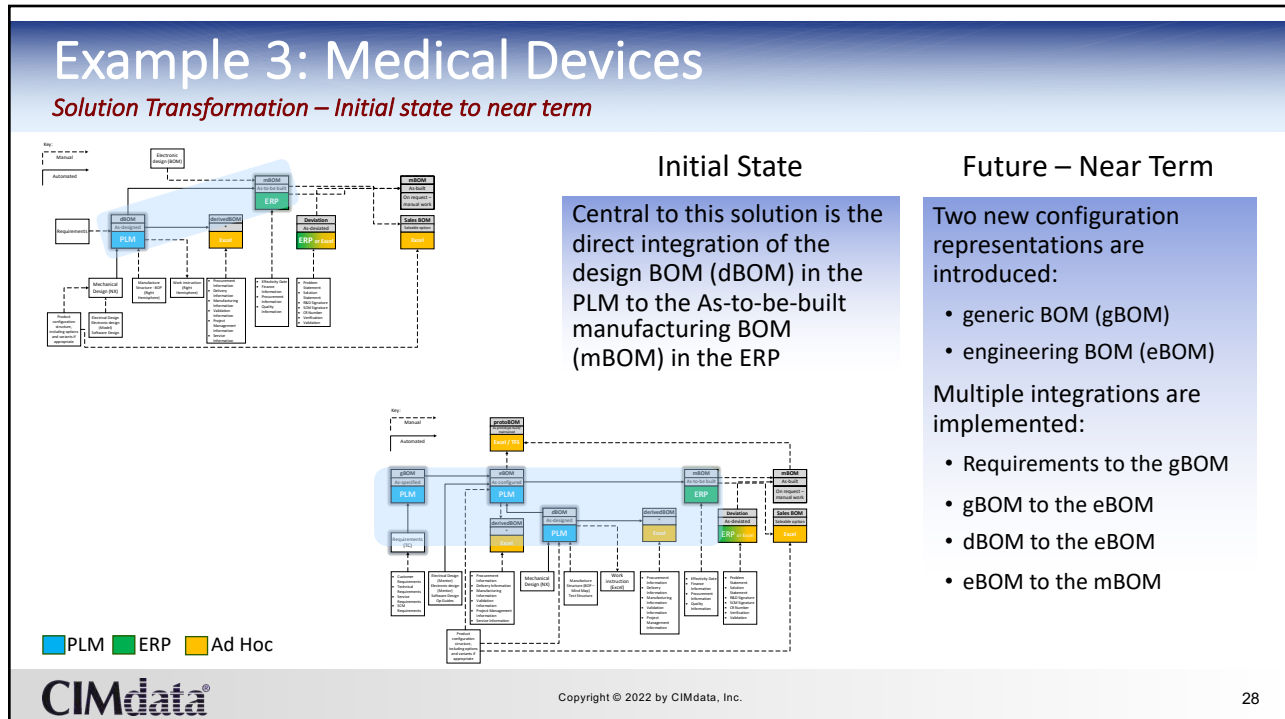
Example 3: Medical Devices

Solution Transformation – Initial state to near term

Key:
Manual
Automated

Electronic design (BOM)

mBOM
As-to-be-built
ERP

mBOM
As-built
On request – manual work

Requirements

dBOM
As-designed
PLM

derivedBOM
Excel

Deviation
As-deviated
ERP or Excel

Sales BOM
Saleable option
Excel

Mechanical Design (NX)

Manufacture Structure - BOP (Right Hemisphere)

Work Instruction (Right Hemisphere)

Product configuration structure, including options and variants if appropriate

Electrical Design Electronic design (Model) Software Design

Initial State

Central to this solution is the direct integration of the design BOM (dBOM) in the PLM to the As-to-be-built manufacturing BOM (mBOM) in the ERP

Future – Near Term

Two new configuration representations are introduced:

• generic BOM (gBOM)
• engineering BOM (eBOM)

Multiple integrations are implemented:

• Requirements to the gBOM
• gBOM to the eBOM
• dBOM to the eBOM
• eBOM to the mBOM

Key:
Manual
Automated

protoBOM
Excel / 3D

gBOM
As-specified
PLM

eBOM
As-configured
PLM

mBOM
As-to-be-built
ERP

mBOM
As-built
On request – manual work

dBOM
As-designed
PLM

derivedBOM
Excel

derivedBOM
Excel

Deviation
As-deviated
ERP or Excel

Sales BOM
Saleable option
Excel

Requirements (TC)

Mechanical Design (NX)

Work instruction (Excel)

Product configuration structure including options and variants if appropriate

PLM ERP Ad Hoc

CIMdata®

Copyright © 2022 by CIMdata, Inc.

28